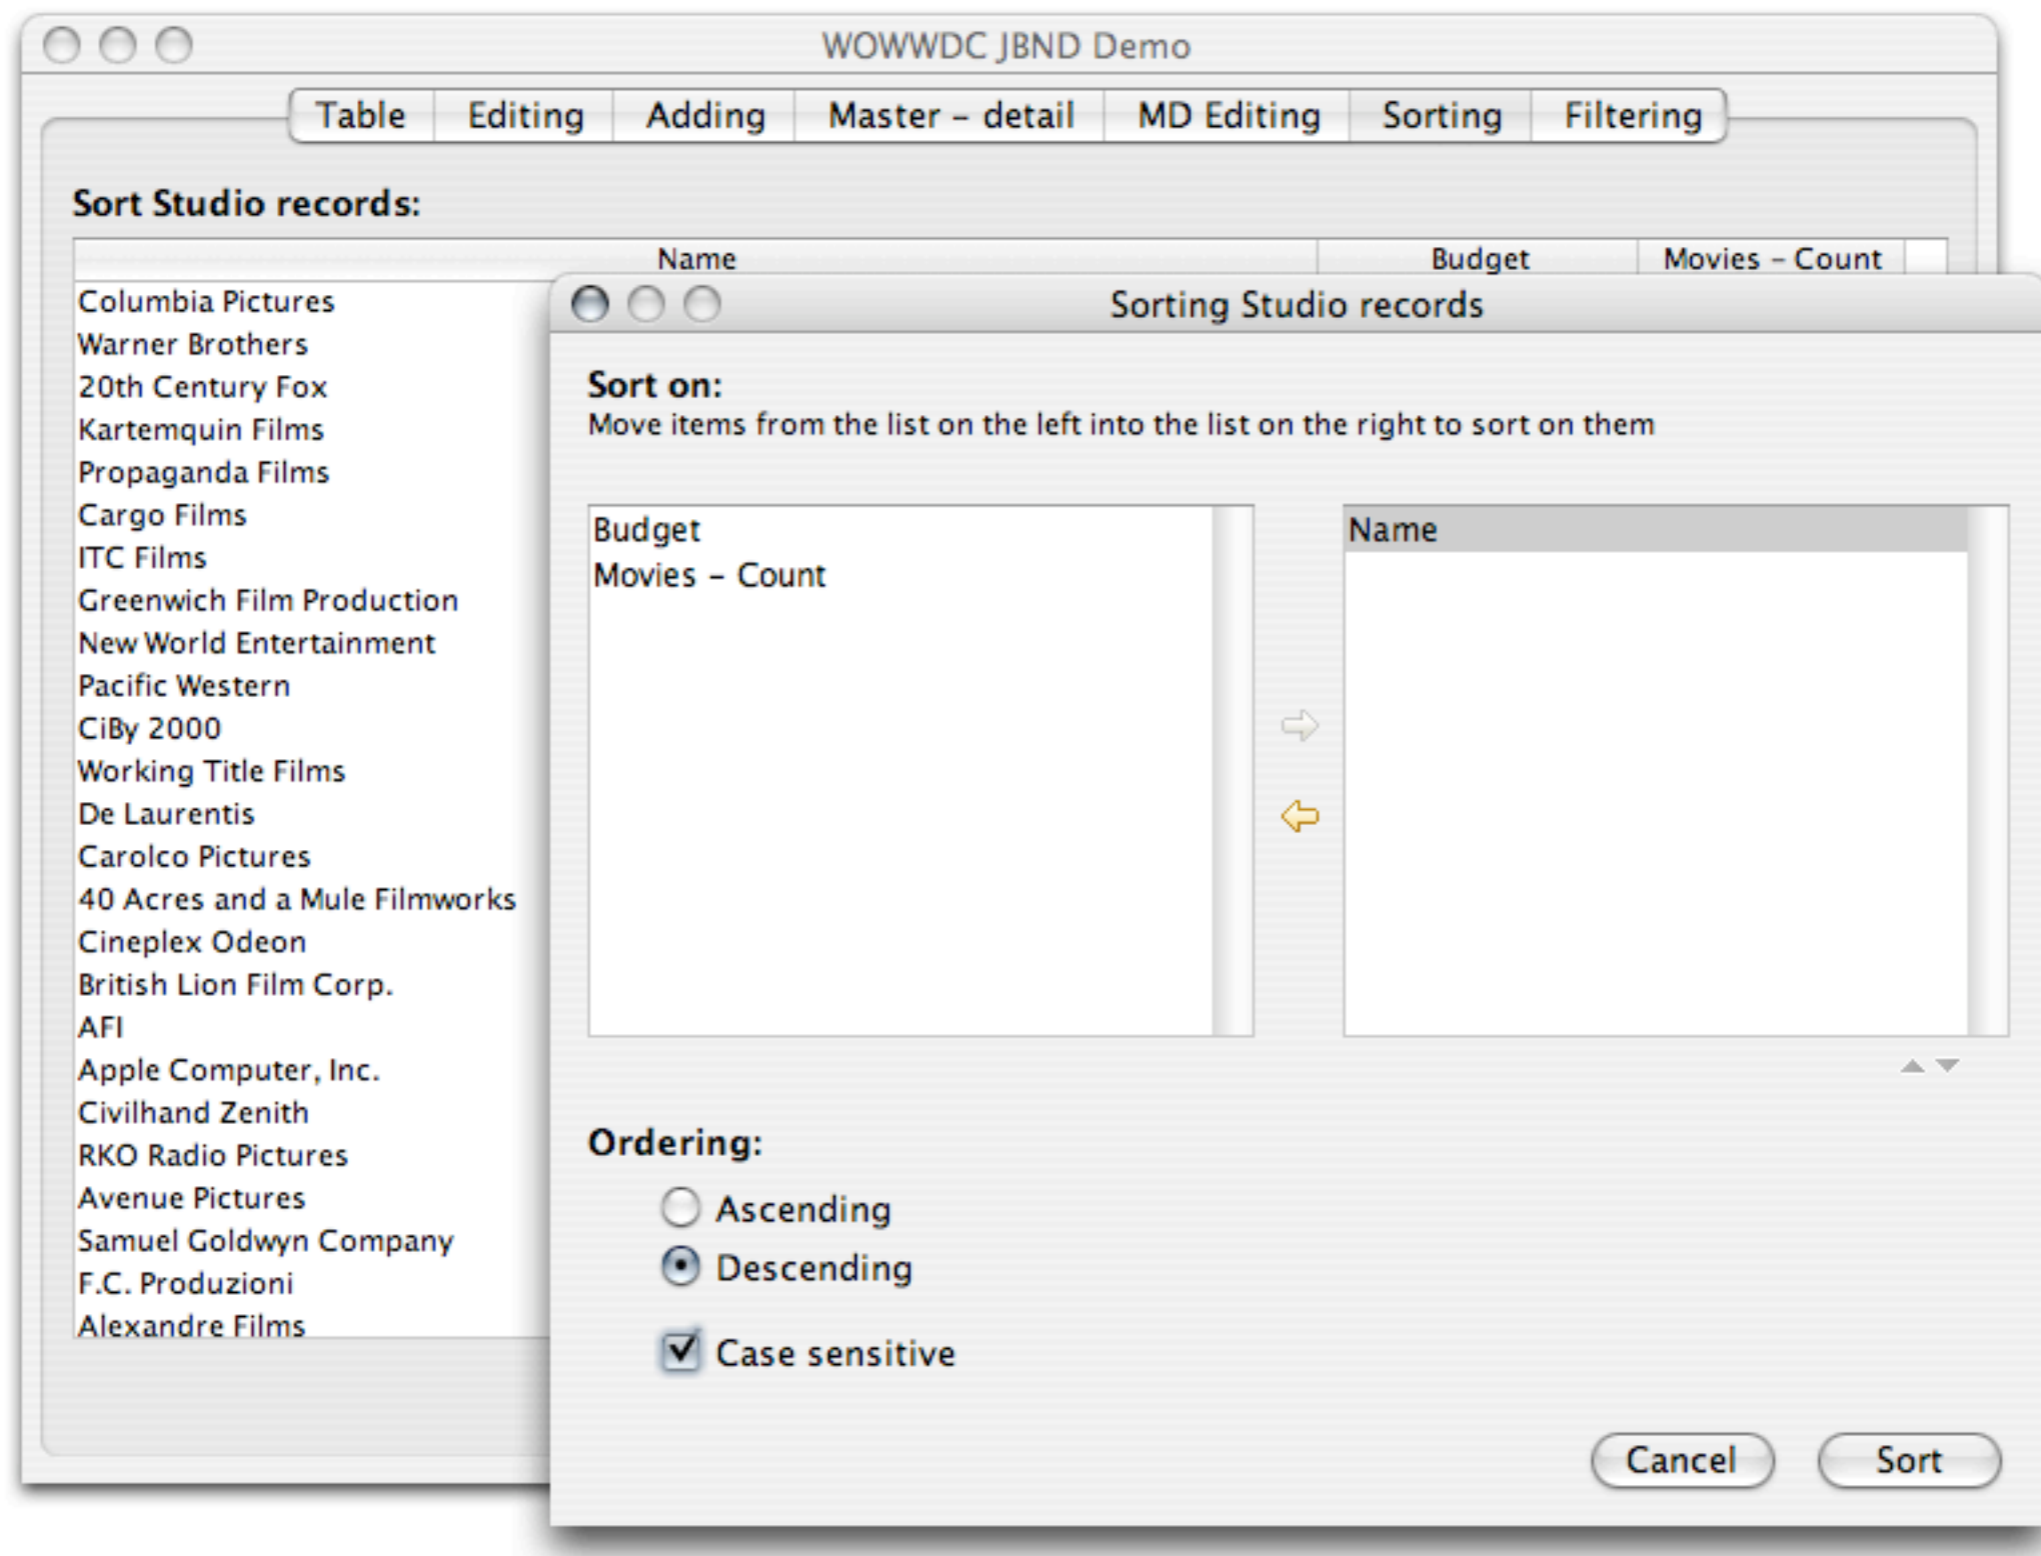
WOWWDC JBND Demo

Table | Editing | Adding | Master – detail | MD Editing | Sorting | Filtering

Sort Studio records:

| Name | Budget | Movies – Count |
|---|---|---|
| Columbia Pictures | | |
| Warner Brothers | | |
| 20th Century Fox | | |
| Kartemquin Films | | |
| Propaganda Films | | |
| Cargo Films | | |
| ITC Films | | |
| Greenwich Film Production | | |
| New World Entertainment | | |
| Pacific Western | | |
| CiBy 2000 | | |
| Working Title Films | | |
| De Laurentis | | |
| Carolco Pictures | | |
| 40 Acres and a Mule Filmworks | | |
| Cineplex Odeon | | |
| British Lion Film Corp. | | |
| AFI | | |
| Apple Computer, Inc. | | |
| Civilhand Zenith | | |
| RKO Radio Pictures | | |
| Avenue Pictures | | |
| Samuel Goldwyn Company | | |
| F.C. Produzioni | | |
| Alexandre Films | | |

Sorting Studio records

Sort on:
Move items from the list on the left into the list on the right to sort on them

Budget
Movies – Count

Name

Ordering:
Ascending
Descending

Case sensitive

Cancel
Sort